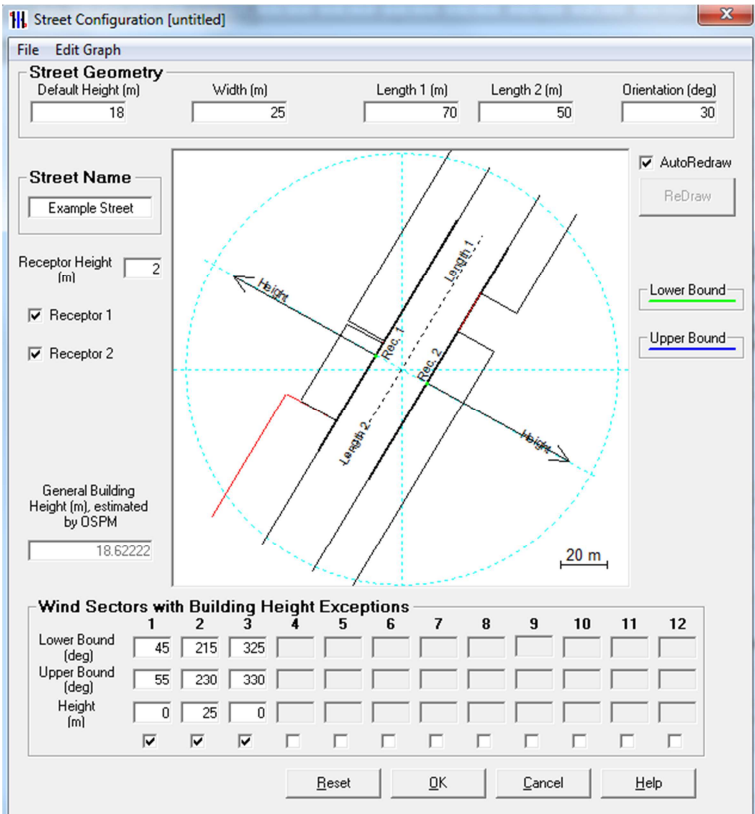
Street Configuration [untitled]

File Edit Graph

Street Geometry

Default Height (m) 18
Width (m) 25
Length 1 (m) 70
Length 2 (m) 50
Orientation (deg) 30

Street Name

Example Street

Receptor Height (m) 2

Receptor 1

Receptor 2

General Building Height (m), estimated by OSPM

18.62222

AutoRedraw

ReDraw

Lower Bound

Upper Bound

Height

Length 1

Rec. 1

Rec. 2

Length 2

Height

20 m

Wind Sectors with Building Height Exceptions

| | 1 | 2 | 3 | 4 | 5 | 6 | 7 | 8 | 9 | 10 | 11 | 12 |
|---|---|---|---|---|---|---|---|---|---|---|---|---|
| Lower Bound (deg) | 45 | 215 | 325 | | | | | | | | | |
| Upper Bound (deg) | 55 | 230 | 330 | | | | | | | | | |
| Height (m) | 0 | 25 | 0 | | | | | | | | | |

Reset OK Cancel Help